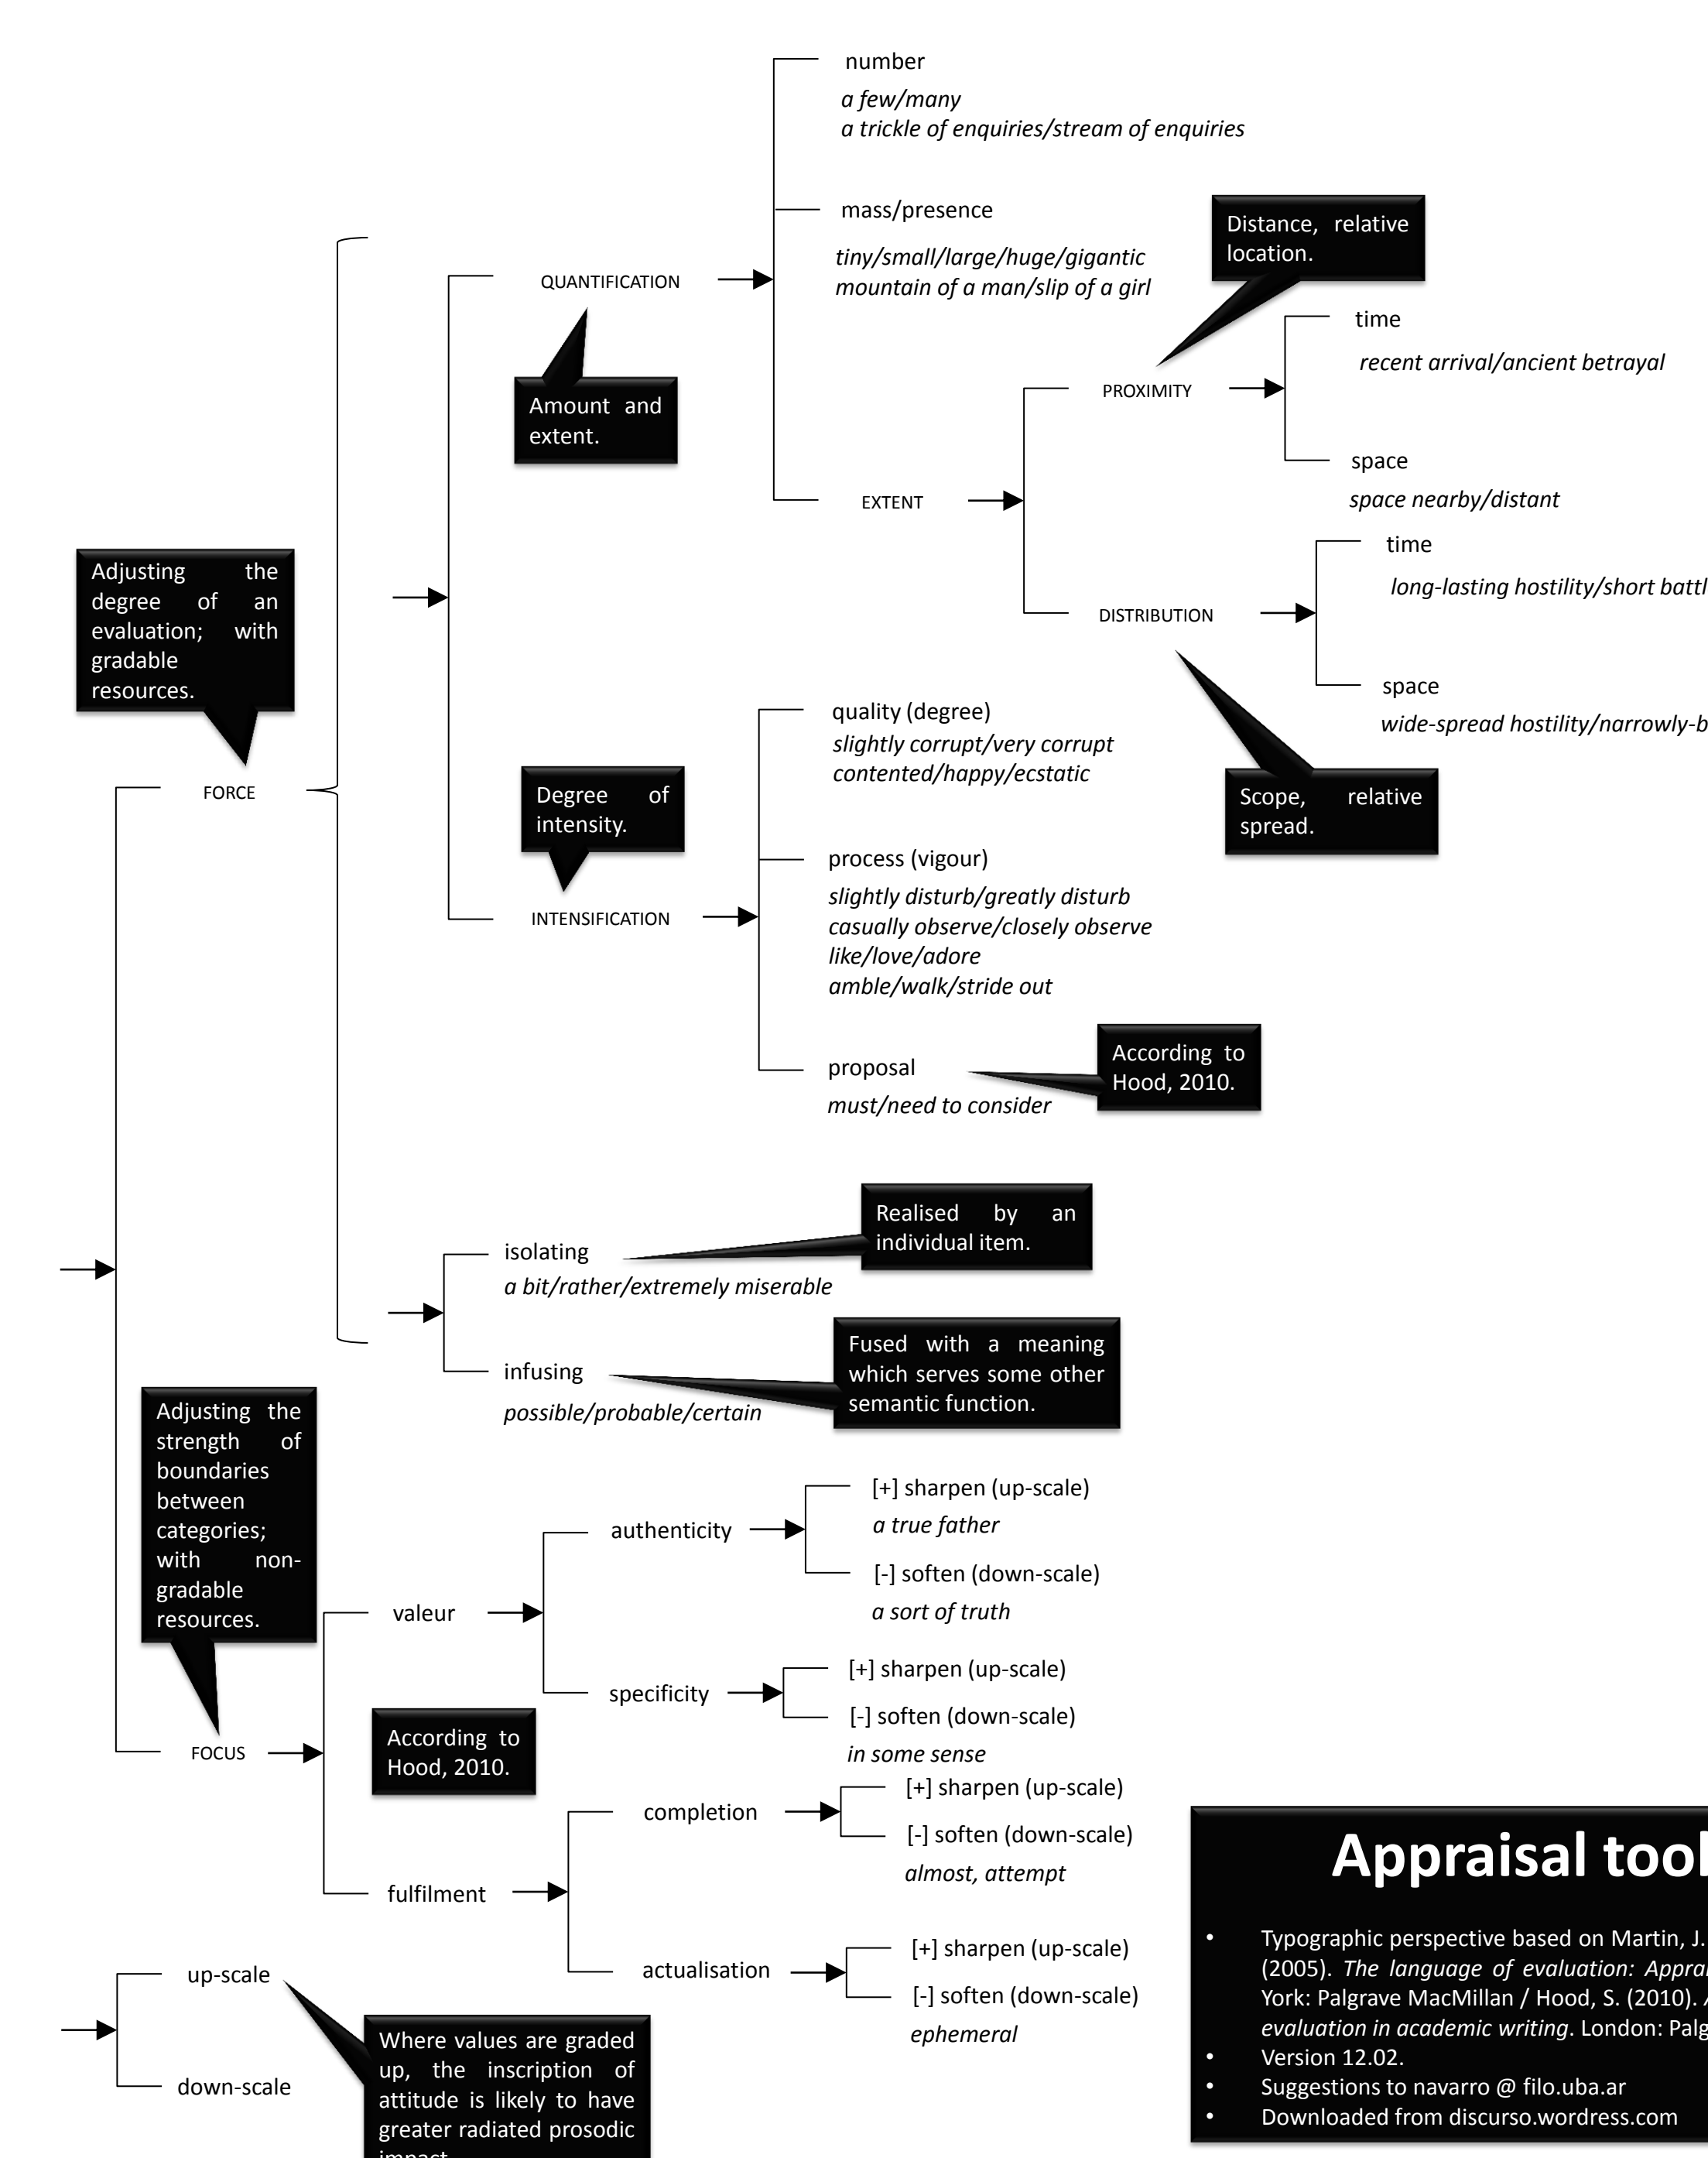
number

*a few/many*
*a trickle of enquiries/stream of enquiries*

mass/presence

*tiny/small/large/huge/gigantic*
*mountain of a man/slip of a girl*

Distance, relative location.

QUANTIFICATION

Amount and extent.

PROXIMITY

time

*recent arrival/ancient betrayal*

space

*space nearby/distant*

EXTENT

time

*long-lasting hostility/short battl*

DISTRIBUTION

space

*wide-spread hostility/narrowly-b*

Adjusting the degree of an evaluation; with gradable resources.

FORCE

quality (degree)

*slightly corrupt/very corrupt*
*contented/happy/ecstatic*

Degree of intensity.

Scope, relative spread.

process (vigour)

*slightly disturb/greatly disturb*
*casually observe/closely observe*
*like/love/adore*
*amble/walk/stride out*

INTENSIFICATION

proposal

*must/need to consider*

According to Hood, 2010.

Realised by an individual item.

isolating

*a bit/rather/extremely miserable*

infusing

*possible/probable/certain*

Fused with a meaning which serves some other semantic function.

Adjusting the strength of boundaries between categories; with non-gradable resources.

authenticity

[+] sharpen (up-scale)

*a true father*

[-] soften (down-scale)

*a sort of truth*

valeur

specificity

[+] sharpen (up-scale)

[-] soften (down-scale)

*in some sense*

FOCUS

According to Hood, 2010.

completion

[+] sharpen (up-scale)

[-] soften (down-scale)

*almost, attempt*

fulfilment

actualisation

[+] sharpen (up-scale)

[-] soften (down-scale)

*ephemeral*

up-scale

down-scale

Where values are graded up, the inscription of attitude is likely to have greater radiated prosodic impact

Appraisal tool

• Typographic perspective based on Martin, J. (2005). *The language of evaluation: Apprai* York: Palgrave MacMillan / Hood, S. (2010). *evaluation in academic writing*. London: Palg
• Version 12.02.
• Suggestions to navarro @ filo.uba.ar
• Downloaded from discurso.wordpress.com